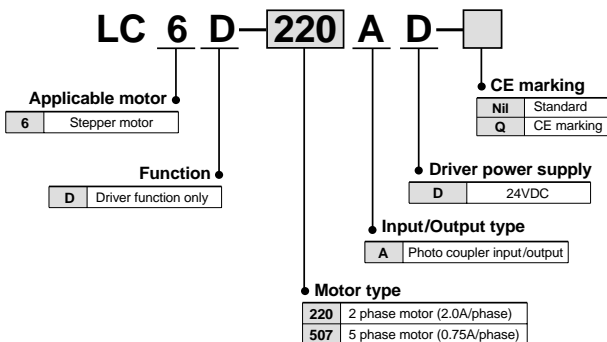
LC 6 D — 220 A D —

CE marking

| Nil | Standard |
|---|---|
| Q | CE marking |

Applicable motor

| 6 | Stepper motor |
|---|---|

Driver power supply

| D | 24VDC |
|---|---|

Function

| D | Driver function only |
|---|---|

Input/Output type

| A | Photo coupler input/output |
|---|---|

Motor type

| 220 | 2 phase motor (2.0A/phase) |
|---|---|
| 507 | 5 phase motor (0.75A/phase) |